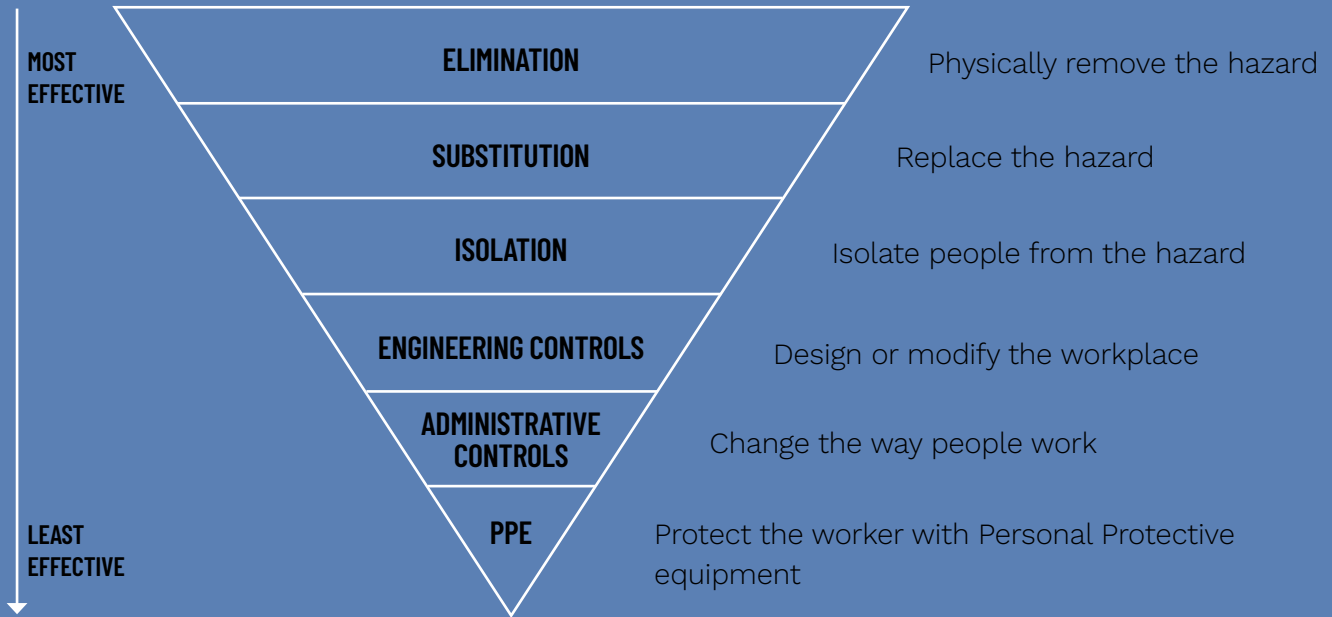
MOST EFFECTIVE

ELIMINATION

Physically remove the hazard

SUBSTITUTION

Replace the hazard

ISOLATION

Isolate people from the hazard

ENGINEERING CONTROLS

Design or modify the workplace

ADMINISTRATIVE CONTROLS

Change the way people work

PPE

Protect the worker with Personal Protective equipment

LEAST EFFECTIVE